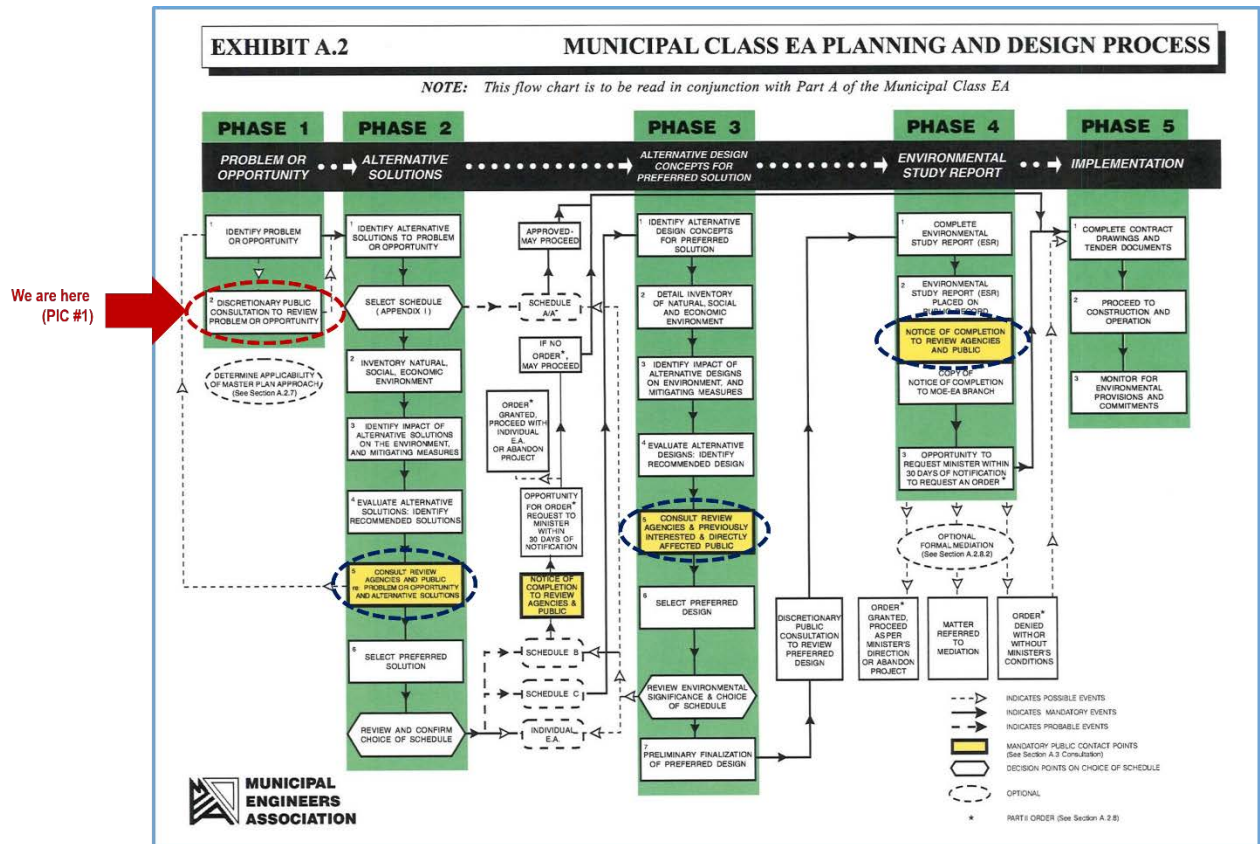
EXHIBIT A.2

MUNICIPAL CLASS EA PLANNING AND DESIGN PROCESS

NOTE: This flow chart is to be read in conjunction with Part A of the Municipal Class EA

PHASE 1
PROBLEM OR OPPORTUNITY

PHASE 2
ALTERNATIVE SOLUTIONS

PHASE 3
ALTERNATIVE DESIGN CONCEPTS FOR PREFERRED SOLUTION

PHASE 4
ENVIRONMENTAL STUDY REPORT

PHASE 5
IMPLEMENTATION

We are here (PIC #1)

1 IDENTIFY PROBLEM OR OPPORTUNITY

2 DISCRETIONARY PUBLIC CONSULTATION TO REVIEW PROBLEM OR OPPORTUNITY

DETERMINE APPLICABILITY OF MASTER PLAN APPROACH (See Section A.2.7)

1 IDENTIFY ALTERNATIVE SOLUTIONS TO PROBLEM OR OPPORTUNITY

SELECT SCHEDULE (APPENDIX 1)

2 INVENTORY NATURAL, SOCIAL, ECONOMIC ENVIRONMENT

3 IDENTIFY IMPACT OF ALTERNATIVE SOLUTIONS ON THE ENVIRONMENT, AND MITIGATING MEASURES

4 EVALUATE ALTERNATIVE SOLUTIONS: IDENTIFY RECOMMENDED SOLUTIONS

5 CONSULT REVIEW AGENCIES AND PUBLIC re: PROBLEM OR OPPORTUNITY AND ALTERNATIVE SOLUTIONS

6 SELECT PREFERRED SOLUTION

REVIEW AND CONFIRM CHOICE OF SCHEDULE

APPROVED-MAY PROCEED

SCHEDULE A/A+

IF NO ORDER*, MAY PROCEED

ORDER* GRANTED, PROCEED WITH INDIVIDUAL E.A. OR ABANDON PROJECT

OPPORTUNITY FOR ORDER* REQUEST TO MINISTER WITHIN 30 DAYS OF NOTIFICATION

NOTICE OF COMPLETION TO REVIEW AGENCIES & PUBLIC

SCHEDULE B

SCHEDULE C

INDIVIDUAL E.A.

1 IDENTIFY ALTERNATIVE DESIGN CONCEPTS FOR PREFERRED SOLUTION

2 DETAIL INVENTORY OF NATURAL, SOCIAL AND ECONOMIC ENVIRONMENT

3 IDENTIFY IMPACT OF ALTERNATIVE DESIGNS ON ENVIRONMENT, AND MITIGATING MEASURES

4 EVALUATE ALTERNATIVE DESIGNS: IDENTIFY RECOMMENDED DESIGN

5 CONSULT REVIEW AGENCIES & PREVIOUSLY INTERESTED & DIRECTLY AFFECTED PUBLIC

6 SELECT PREFERRED DESIGN

REVIEW ENVIRONMENTAL SIGNIFICANCE & CHOICE OF SCHEDULE

7 PRELIMINARY FINALIZATION OF PREFERRED DESIGN

DISCRETIONARY PUBLIC CONSULTATION TO REVIEW PREFERRED DESIGN

1 COMPLETE ENVIRONMENTAL STUDY REPORT (ESR)

2 ENVIRONMENTAL STUDY REPORT (ESR) PLACED ON PUBLIC RECORD

NOTICE OF COMPLETION TO REVIEW AGENCIES AND PUBLIC

COPY OF NOTICE OF COMPLETION TO MOE-EA BRANCH

3 OPPORTUNITY TO REQUEST MINISTER WITHIN 30 DAYS OF NOTIFICATION TO REQUEST AN ORDER*

OPTIONAL FORMAL MEDIATION (See Section A.2.8.2)

ORDER* GRANTED, PROCEED AS PER MINISTER'S DIRECTION OR ABANDON PROJECT

MATTER REFERRED TO MEDIATION

ORDER* DENIED WITH OR WITHOUT MINISTER'S CONDITIONS

1 COMPLETE CONTRACT DRAWINGS AND TENDER DOCUMENTS

2 PROCEED TO CONSTRUCTION AND OPERATION

3 MONITOR FOR ENVIRONMENTAL PROVISIONS AND COMMITMENTS

INDICATES POSSIBLE EVENTS
INDICATES MANDATORY EVENTS
INDICATES PROBABLE EVENTS
MANDATORY PUBLIC CONTACT POINTS (See Section A.3 Consultation)
DECISION POINTS ON CHOICE OF SCHEDULE
OPTIONAL
* PART II ORDER (See Section A.2.8)

MUNICIPAL ENGINEERS ASSOCIATION